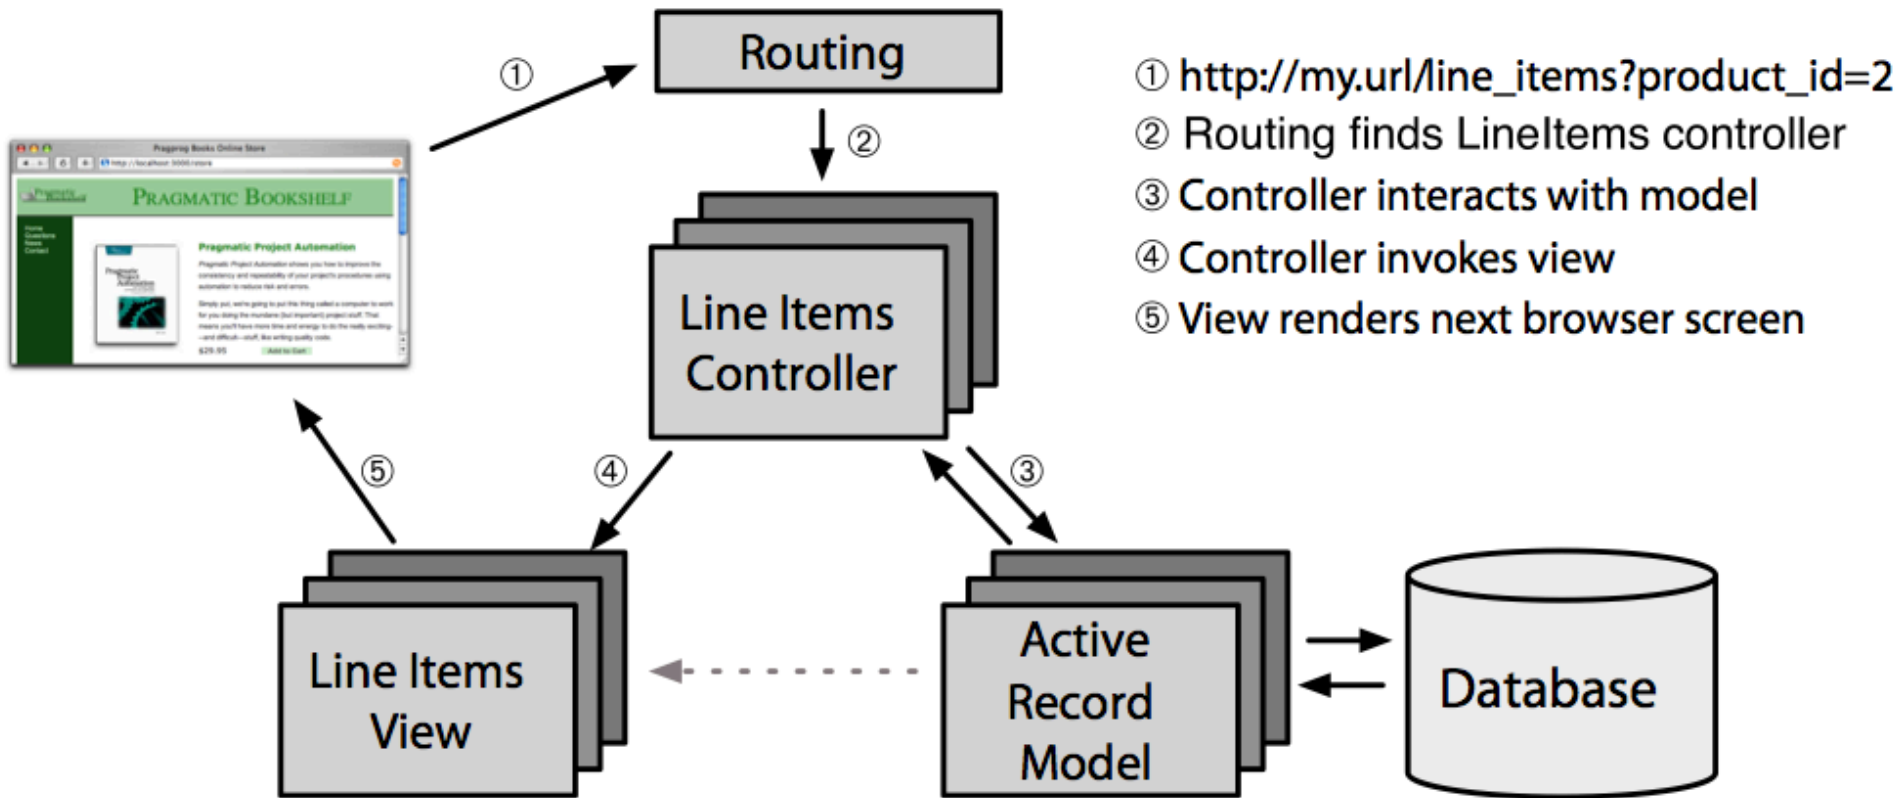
Routing

①

②

PRAGMATIC BOOKSHELF

Pragmatic Project Automation

Line Items Controller

① http://my.url/line_items?product_id=2
② Routing finds LineItems controller
③ Controller interacts with model
④ Controller invokes view
⑤ View renders next browser screen

⑤

④

③

Line Items View

Active Record Model

Database